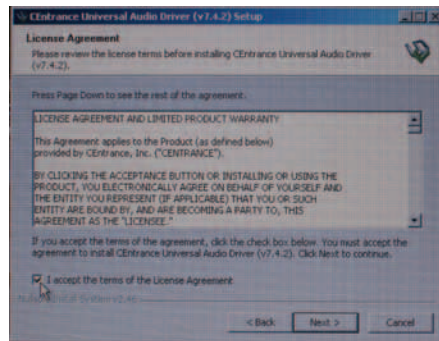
CEntrance Universal Audio Driver (v7.4.2) Setup

License Agreement

Please review the license terms before installing CEntrance Universal Audio Driver (v7.4.2).

Press Page Down to see the rest of the agreement.

LICENSE AGREEMENT AND LIMITED PRODUCT WARRANTY

This Agreement applies to the Product (as defined below) provided by CEntrance, Inc. ("CENTRANCE").

BY CLICKING THE ACCEPTANCE BUTTON OR INSTALLING OR USING THE PRODUCT, YOU ELECTRONICALLY AGREE ON BEHALF OF YOURSELF AND THE ENTITY YOU REPRESENT (IF APPLICABLE) THAT YOU OR SUCH ENTITY ARE BOUND BY, AND ARE BECOMING A PARTY TO, THIS AGREEMENT AS THE "LICENSEE."

If you accept the terms of the agreement, click the check box below. You must accept the agreement to install CEntrance Universal Audio Driver (v7.4.2). Click Next to continue.

I accept the terms of the License Agreement

Nullsoft Install System v2.46

< Back

Next >

Cancel